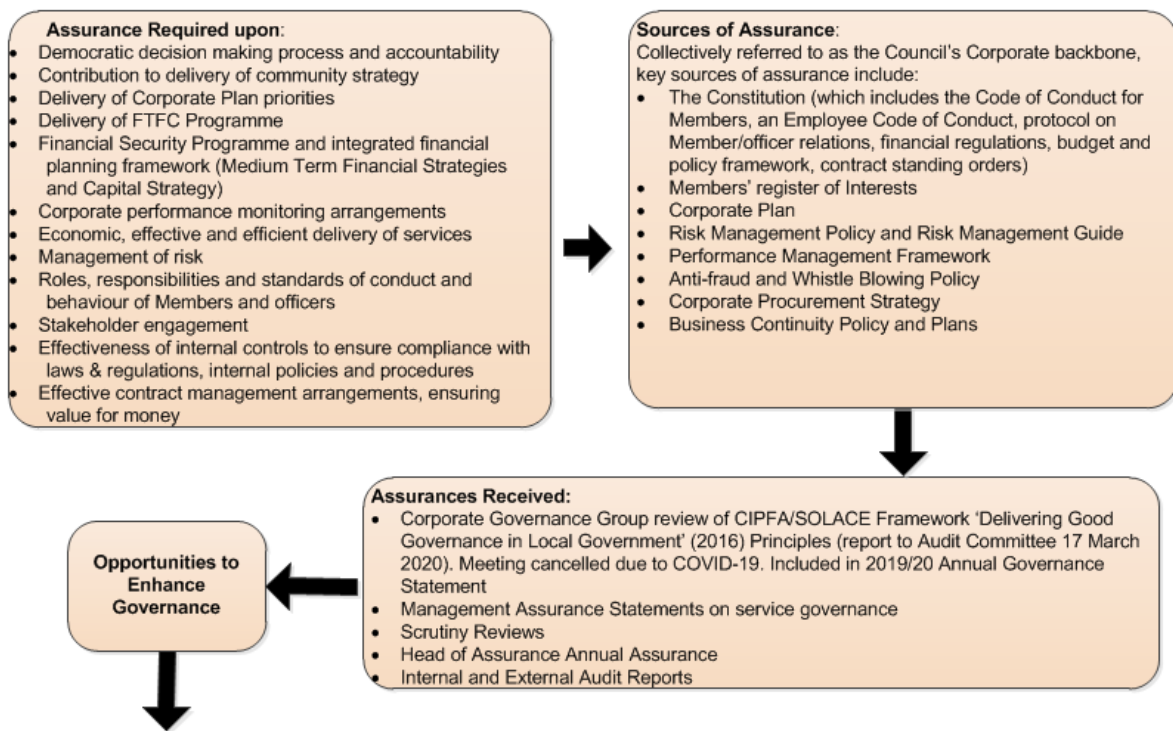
**Assurance Required upon**:
- Democratic decision making process and accountability
- Contribution to delivery of community strategy
- Delivery of Corporate Plan priorities
- Delivery of FTFC Programme
- Financial Security Programme and integrated financial planning framework (Medium Term Financial Strategies and Capital Strategy)
- Corporate performance monitoring arrangements
- Economic, effective and efficient delivery of services
- Management of risk
- Roles, responsibilities and standards of conduct and behaviour of Members and officers
- Stakeholder engagement
- Effectiveness of internal controls to ensure compliance with laws & regulations, internal policies and procedures
- Effective contract management arrangements, ensuring value for money

**Sources of Assurance**:
Collectively referred to as the Council's Corporate backbone, key sources of assurance include:
- The Constitution (which includes the Code of Conduct for Members, an Employee Code of Conduct, protocol on Member/officer relations, financial regulations, budget and policy framework, contract standing orders)
- Members' register of Interests
- Corporate Plan
- Risk Management Policy and Risk Management Guide
- Performance Management Framework
- Anti-fraud and Whistle Blowing Policy
- Corporate Procurement Strategy
- Business Continuity Policy and Plans

**Assurances Received:**
- Corporate Governance Group review of CIPFA/SOLACE Framework 'Delivering Good Governance in Local Government' (2016) Principles (report to Audit Committee 17 March 2020). Meeting cancelled due to COVID-19. Included in 2019/20 Annual Governance Statement
- Management Assurance Statements on service governance
- Scrutiny Reviews
- Head of Assurance Annual Assurance
- Internal and External Audit Reports

**Opportunities to Enhance Governance**